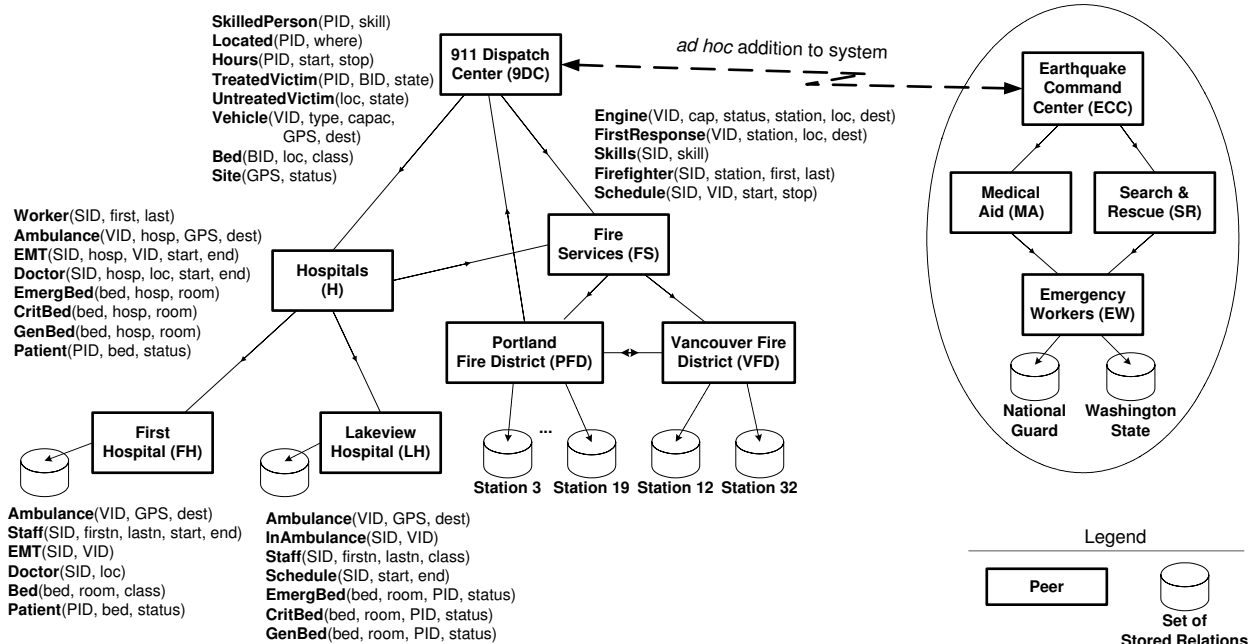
SkilledPerson(PID, skill)
Located(PID, where)
Hours(PID, start, stop)
TreatedVictim(PID, BID, state)
UntreatedVictim(loc, state)
Vehicle(VID, type, capac, GPS, dest)
Bed(BID, loc, class)
Site(GPS, status)

911 Dispatch Center (9DC)

ad hoc addition to system

Earthquake Command Center (ECC)

Engine(VID, cap, status, station, loc, dest)
FirstResponse(VID, station, loc, dest)
Skills(SID, skill)
Firefighter(SID, station, first, last)
Schedule(SID, VID, start, stop)

Medical Aid (MA)

Search & Rescue (SR)

Worker(SID, first, last)
Ambulance(VID, hosp, GPS, dest)
EMT(SID, hosp, VID, start, end)
Doctor(SID, hosp, loc, start, end)
EmergBed(bed, hosp, room)
CritBed(bed, hosp, room)
GenBed(bed, hosp, room)
Patient(PID, bed, status)

Hospitals (H)

Fire Services (FS)

Emergency Workers (EW)

Portland Fire District (PFD)

Vancouver Fire District (VFD)

National Guard

Washington State

First Hospital (FH)

Lakeview Hospital (LH)

...

Station 3

Station 19

Station 12

Station 32

Ambulance(VID, GPS, dest)
Staff(SID, firstn, lastn, start, end)
EMT(SID, VID)
Doctor(SID, loc)
Bed(bed, room, class)
Patient(PID, bed, status)

Ambulance(VID, GPS, dest)
InAmbulance(SID, VID)
Staff(SID, firstn, lastn, class)
Schedule(SID, start, end)
EmergBed(bed, room, PID, status)
CritBed(bed, room, PID, status)
GenBed(bed, room, PID, status)

Legend

Peer

Set of Stored Relations